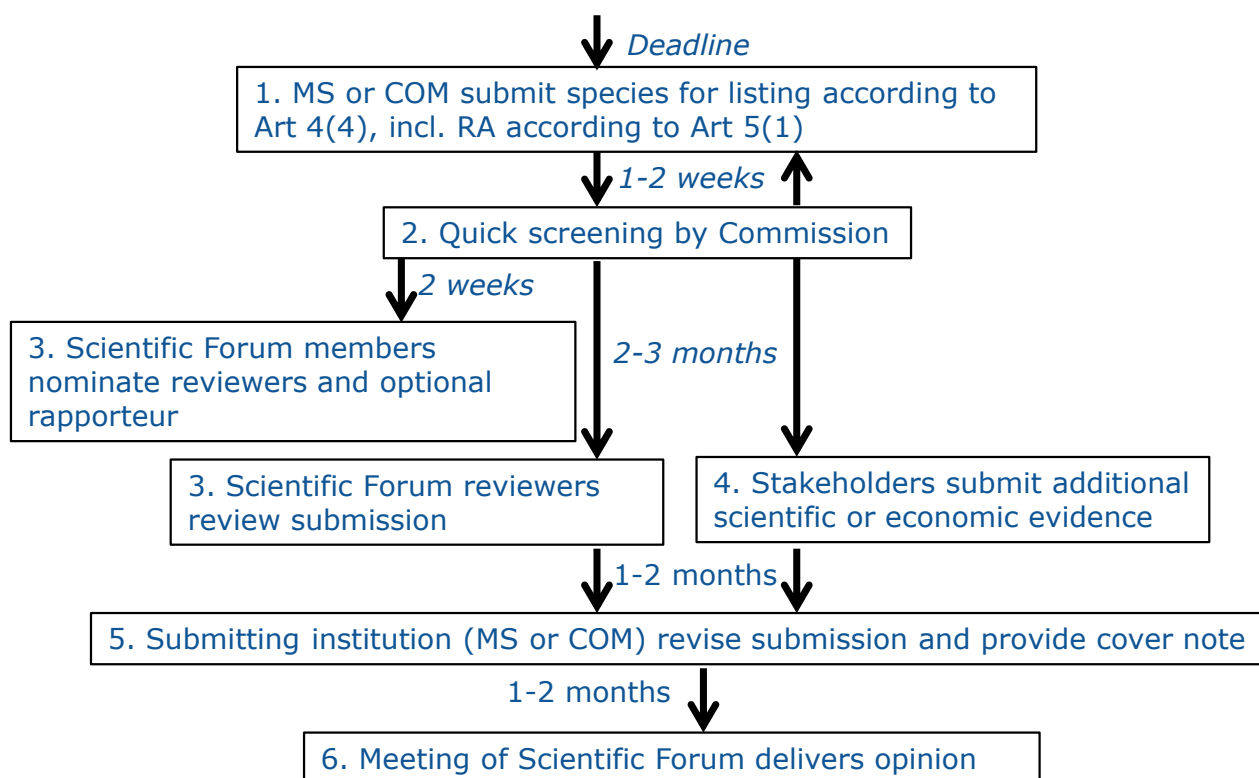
Deadline

1. MS or COM submit species for listing according to Art 4(4), incl. RA according to Art 5(1)

1-2 weeks

2. Quick screening by Commission

2 weeks

3. Scientific Forum members nominate reviewers and optional rapporteur

2-3 months

3. Scientific Forum reviewers review submission

4. Stakeholders submit additional scientific or economic evidence

1-2 months

5. Submitting institution (MS or COM) revise submission and provide cover note

1-2 months

6. Meeting of Scientific Forum delivers opinion